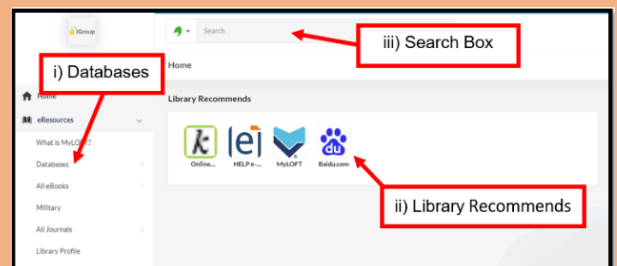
iGroup

Search

iii) Search Box

i) Databases

Home

Home

eResources

What is MyLOFT?

Databases

All eBooks

Military

All Journals

Library Profile

Library Recommends

Online...

HELP e-...

MyLOFT

Baidu.com

ii) Library Recommends